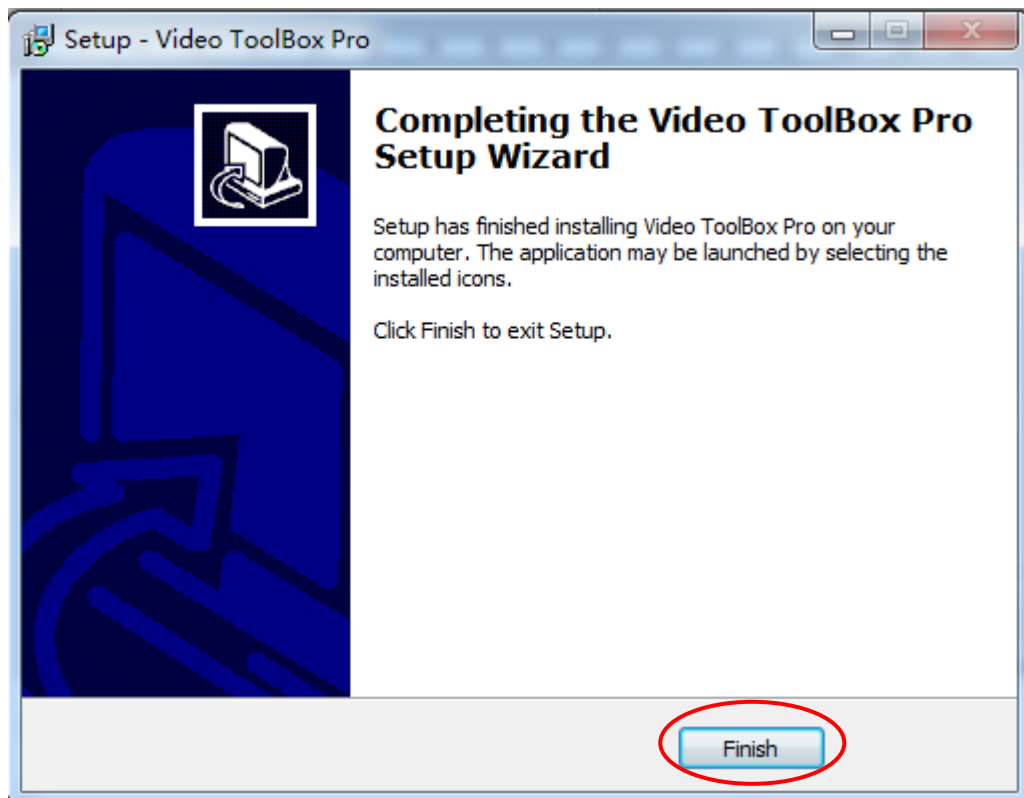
Setup - Video ToolBox Pro

Completing the Video ToolBox Pro Setup Wizard

Setup has finished installing Video ToolBox Pro on your computer. The application may be launched by selecting the installed icons.

Click Finish to exit Setup.

Finish